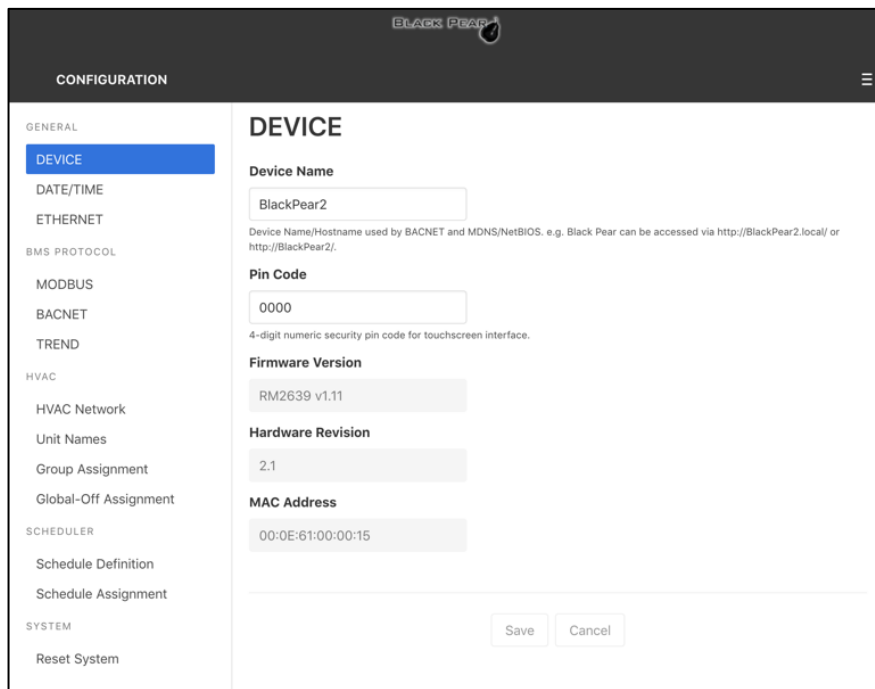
BLACK PEAR

CONFIGURATION

GENERAL

DEVICE

DATE/TIME

ETHERNET

BMS PROTOCOL

MODBUS

BACNET

TREND

HVAC

HVAC Network

Unit Names

Group Assignment

Global-Off Assignment

SCHEDULER

Schedule Definition

Schedule Assignment

SYSTEM

Reset System

DEVICE

Device Name

BlackPear2

Device Name/Hostname used by BACNET and MDNS/NetBIOS. e.g. Black Pear can be accessed via http://BlackPear2.local/ or http://BlackPear2/.

Pin Code

0000

4-digit numeric security pin code for touchscreen interface.

Firmware Version

RM2639 v1.11

Hardware Revision

2.1

MAC Address

00:0E:61:00:00:15

Save Cancel